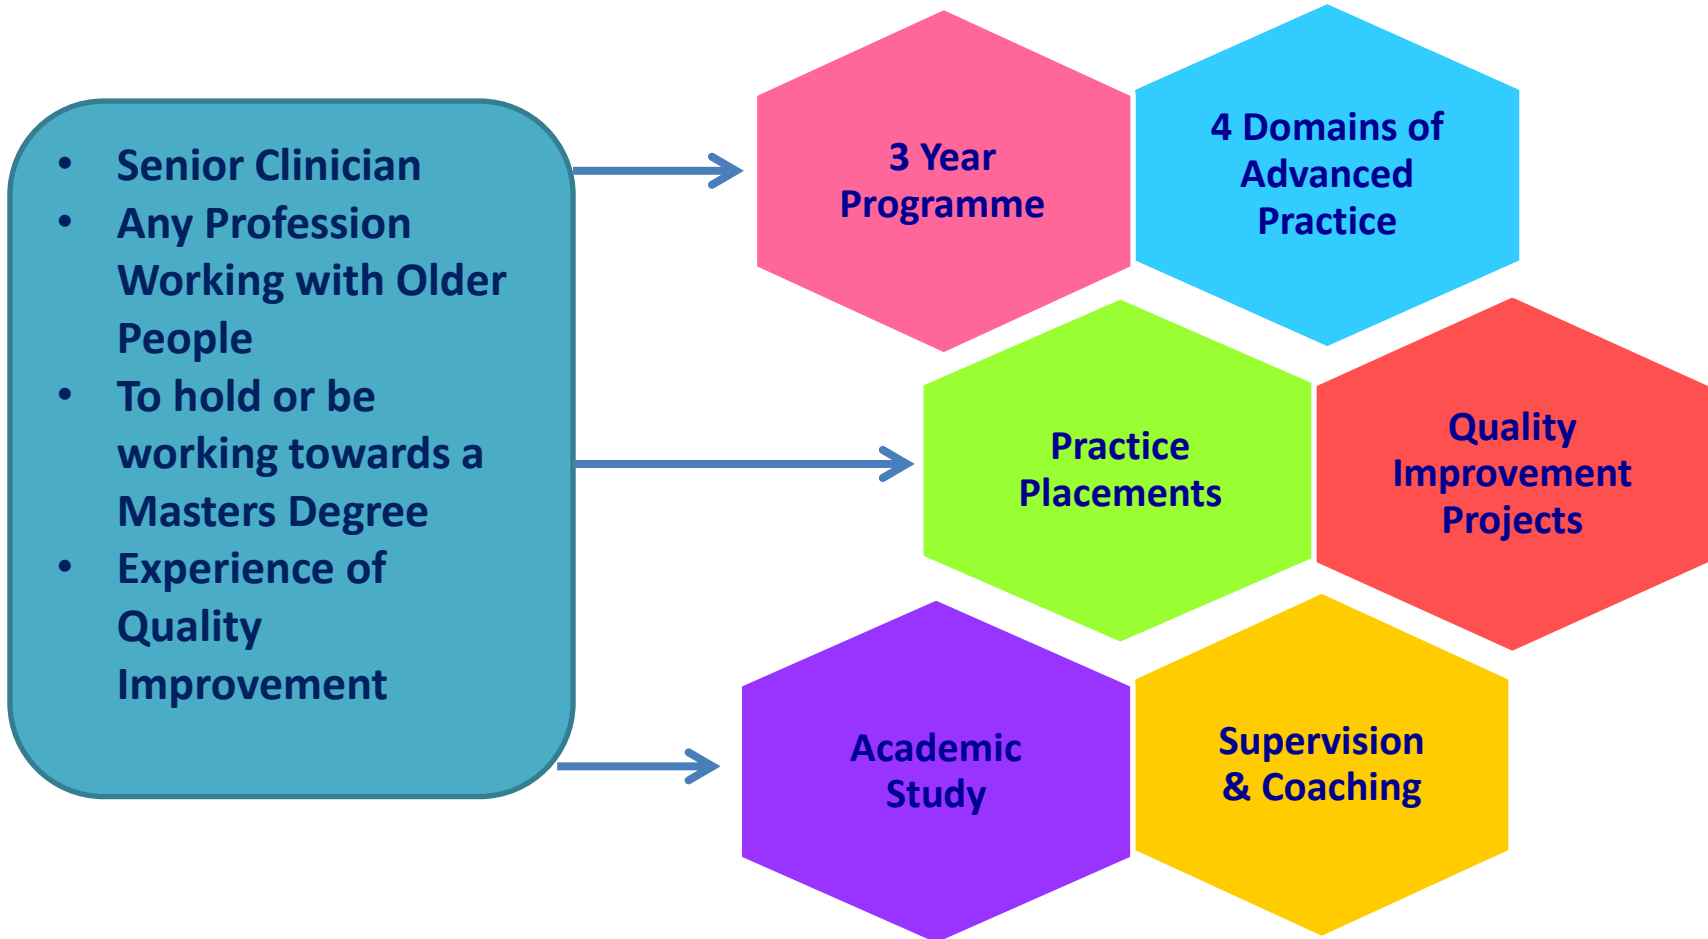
• Senior Clinician
• Any Profession Working with Older People
• To hold or be working towards a Masters Degree
• Experience of Quality Improvement

3 Year Programme

4 Domains of Advanced Practice

Practice Placements

Quality Improvement Projects

Academic Study

Supervision & Coaching